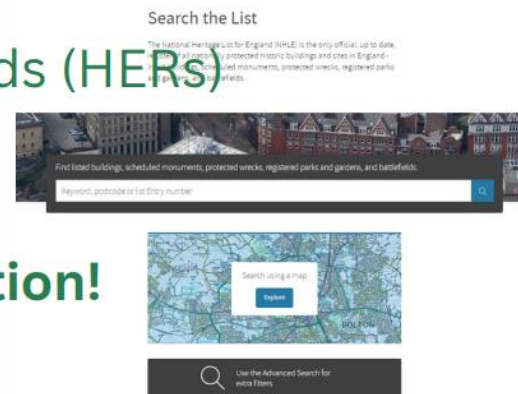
ds (HERs)

tion!

Search the List

The National Heritage List for England (NHLE) is the only official, up to date, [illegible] all nationally protected historic buildings and sites in England - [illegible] scheduled monuments, protected wrecks, registered parks and gardens, and battlefields.

Find listed buildings, scheduled monuments, protected wrecks, registered parks and gardens, and battlefields.

Keyword, postcode or list Entry number

Search using a map

Explore

BOLTON

Use the Advanced Search for extra filters